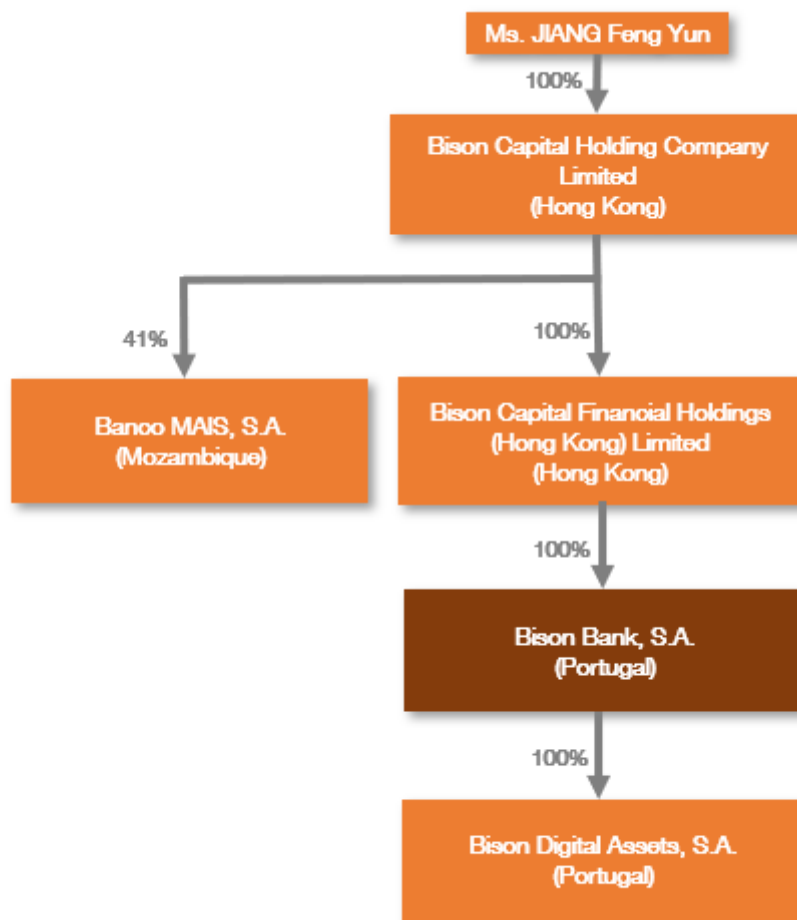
Ms. JIANG Feng Yun

100%

Bison Capital Holding Company Limited (Hong Kong)

41%

100%

Banco MAIS, S.A. (Mozambique)

Bison Capital Financial Holdings (Hong Kong) Limited (Hong Kong)

100%

Bison Bank, S.A. (Portugal)

100%

Bison Digital Assets, S.A. (Portugal)